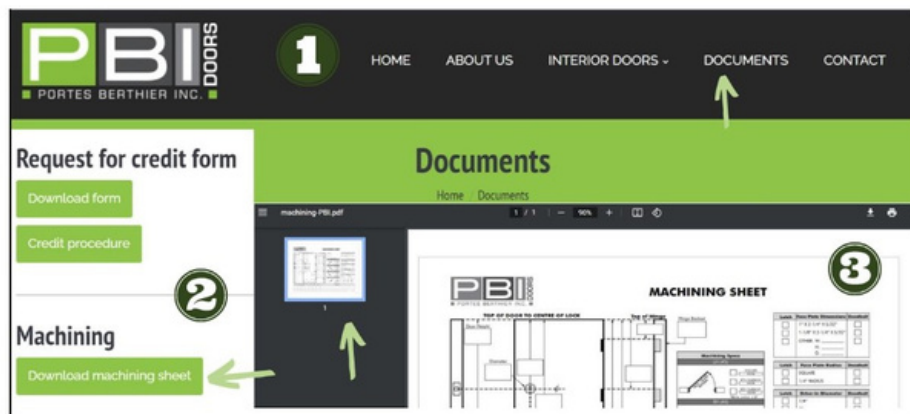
PBI DOORS
PORTES BERTHIER INC.

1

HOME ABOUT US INTERIOR DOORS ⌄ DOCUMENTS CONTACT

Request for credit form

Download form

Credit procedure

2

Machining

Download machining sheet

Documents

Home / Documents

machining-PBI.pdf 1 / 1 — 90% +

1

3

PBI DOORS
PORTES BERTHIER INC.

MACHINING SHEET

TOP OF DOOR TO CENTRE OF LOCK

Top of Hinge

Machining Specs

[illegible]